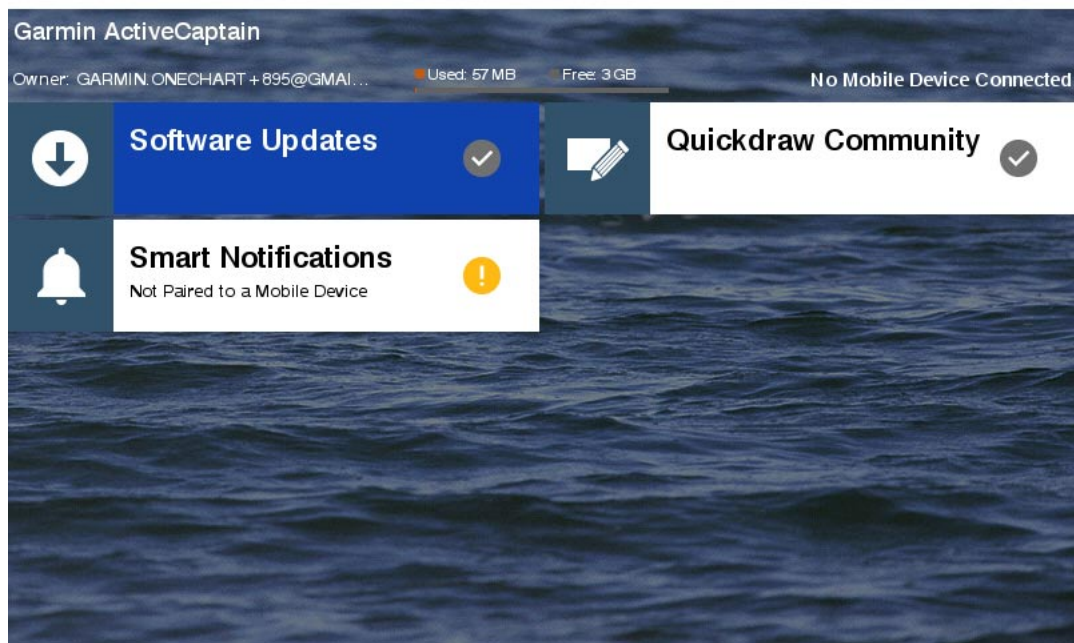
Garmin ActiveCaptain

Owner: GARMIN.ONECHART+895@GMAI...

Used: 57 MB

Free: 3 GB

No Mobile Device Connected

Software Updates

Quickdraw Community

Smart Notifications

Not Paired to a Mobile Device